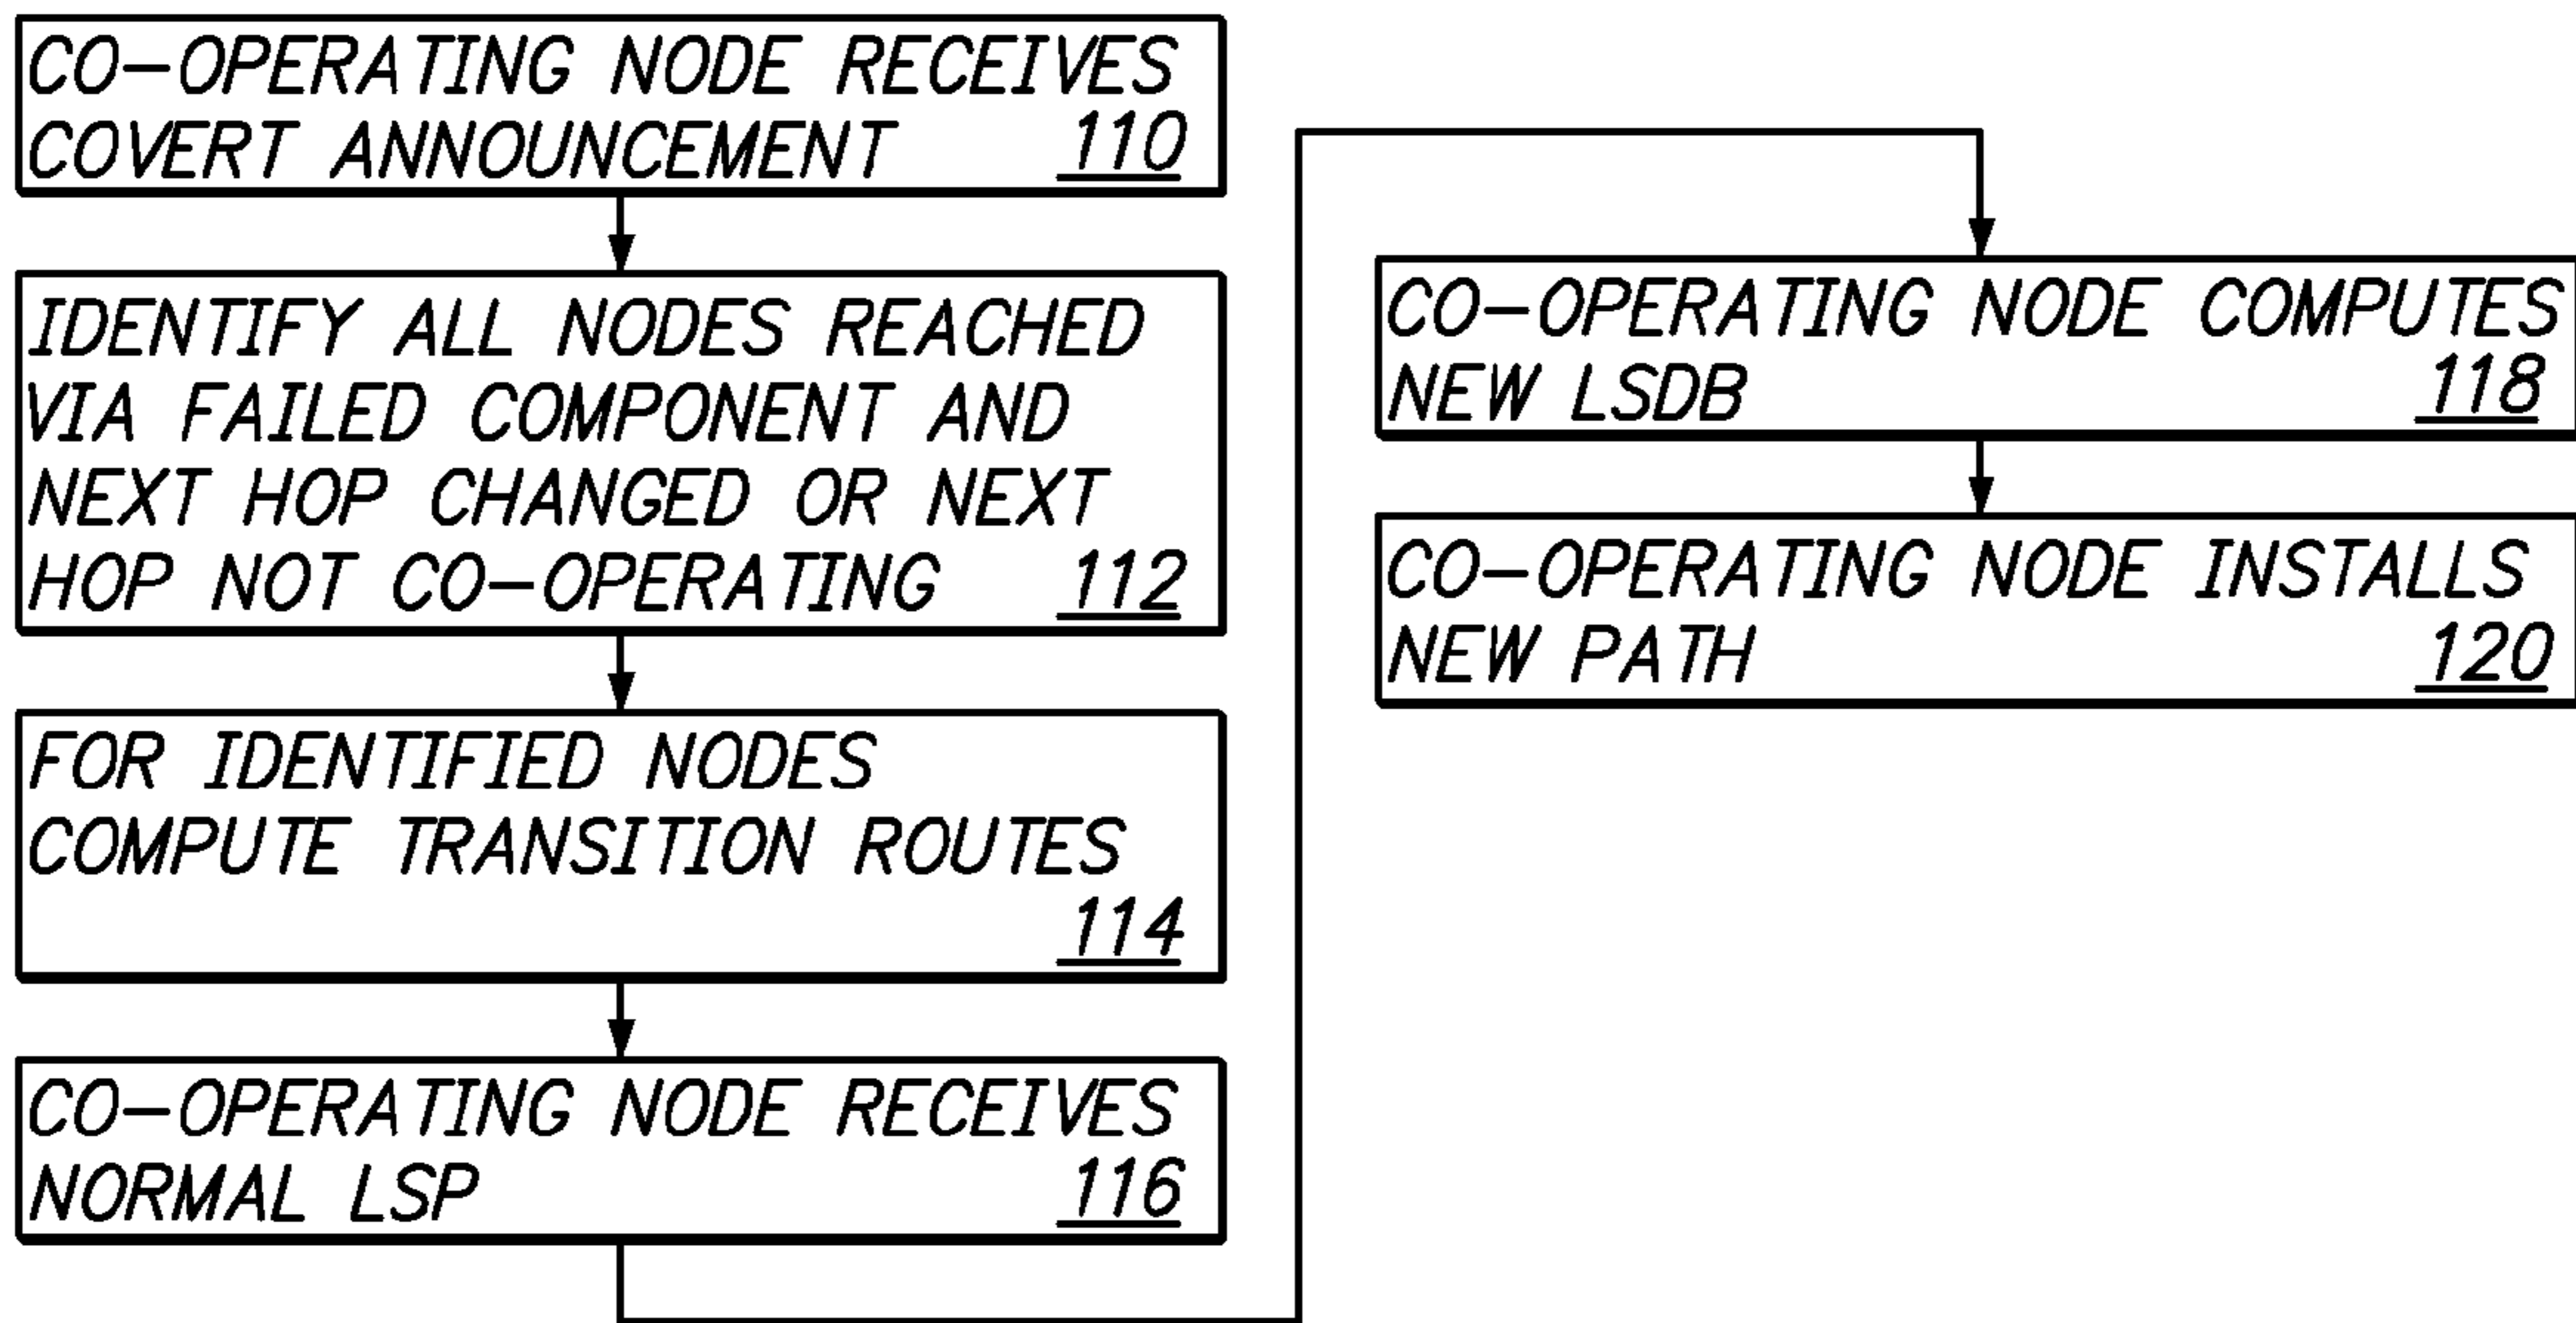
CO-OPERATING NODE RECEIVES COVERT ANNOUNCEMENT 110

IDENTIFY ALL NODES REACHED VIA FAILED COMPONENT AND NEXT HOP CHANGED OR NEXT HOP NOT CO-OPERATING 112

FOR IDENTIFIED NODES COMPUTE TRANSITION ROUTES 114

CO-OPERATING NODE RECEIVES NORMAL LSP 116

CO-OPERATING NODE COMPUTES NEW LSDB 118

CO-OPERATING NODE INSTALLS NEW PATH 120